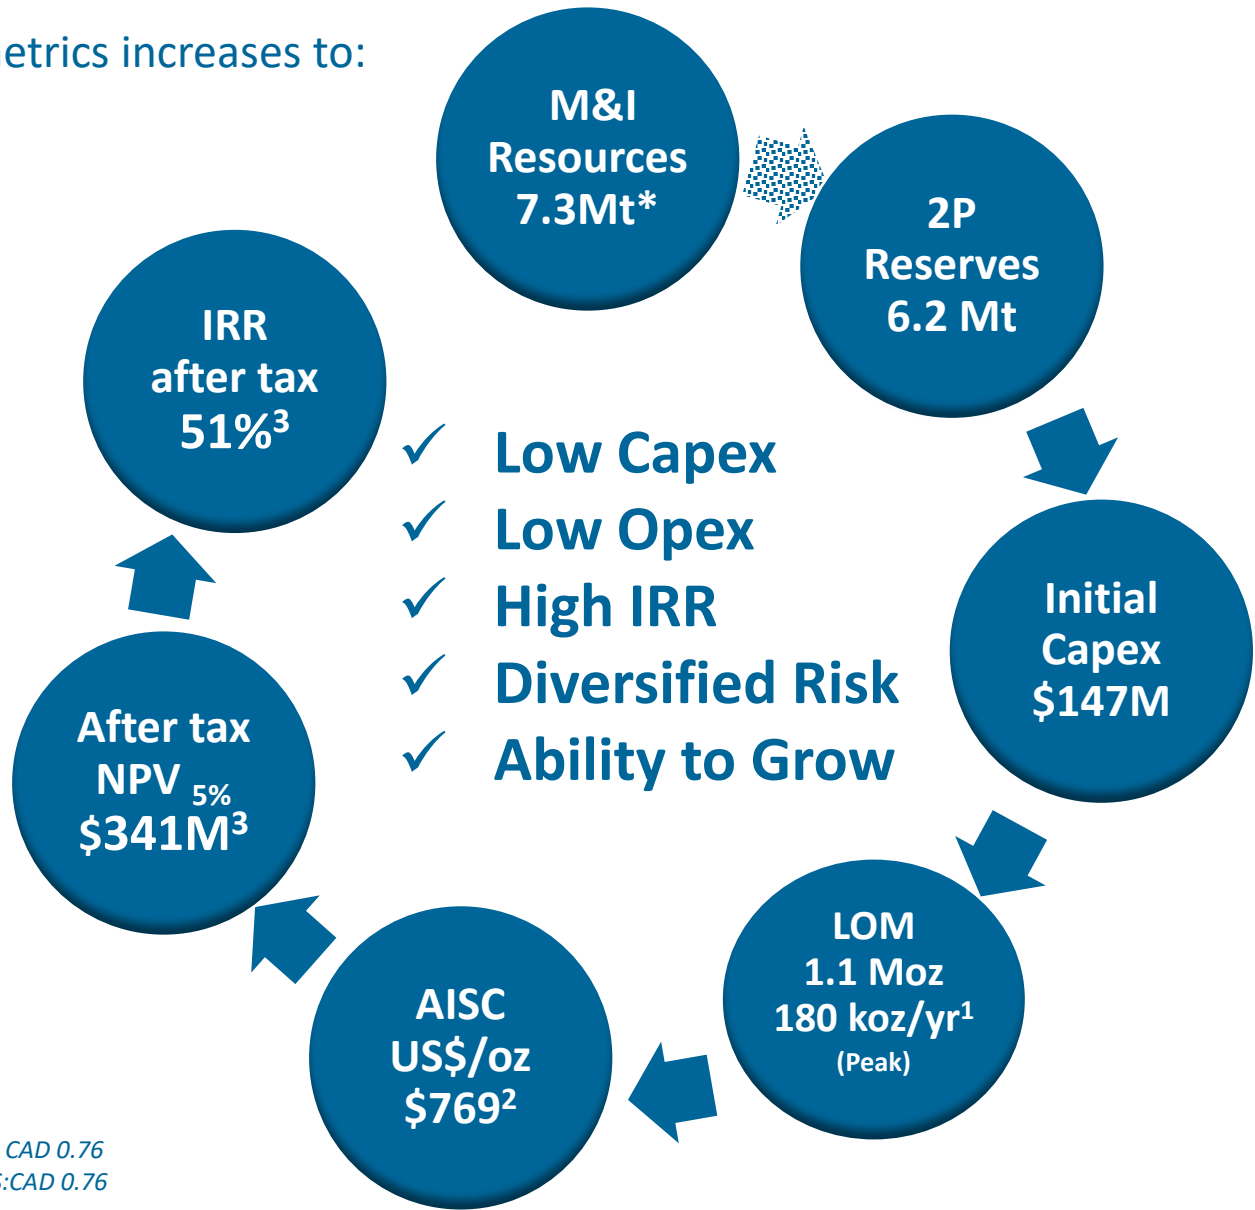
etrics increases to:

M&I Resources 7.3Mt*

2P Reserves 6.2 Mt

Initial Capex $147M

LOM 1.1 Moz 180 koz/yr$^1$ (Peak)

AISC US$/oz $769$^2$

After tax NPV $_{5\%}$ $341M$^3$

IRR after tax 51%$^3$

✓ Low Capex
✓ Low Opex
✓ High IRR
✓ Diversified Risk
✓ Ability to Grow

CAD 0.76
:CAD 0.76